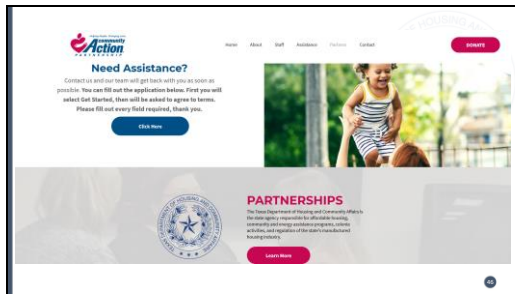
community Action PARTNERSHIP

Home About Staff Assistance Partners Contact

DONATE

Need Assistance?

Contact us and our team will get back with you as soon as possible. You can fill out the application below. First you will select Get Started, then will be asked to agree to terms. Please fill out every field required, thank you.

Click Here

PARTNERSHIPS

The Texas Department of Housing and Community Affairs is the state agency responsible for affordable housing, community and energy assistance programs, colonia activities, and regulation of the state's manufactured housing industry.

Learn More

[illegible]